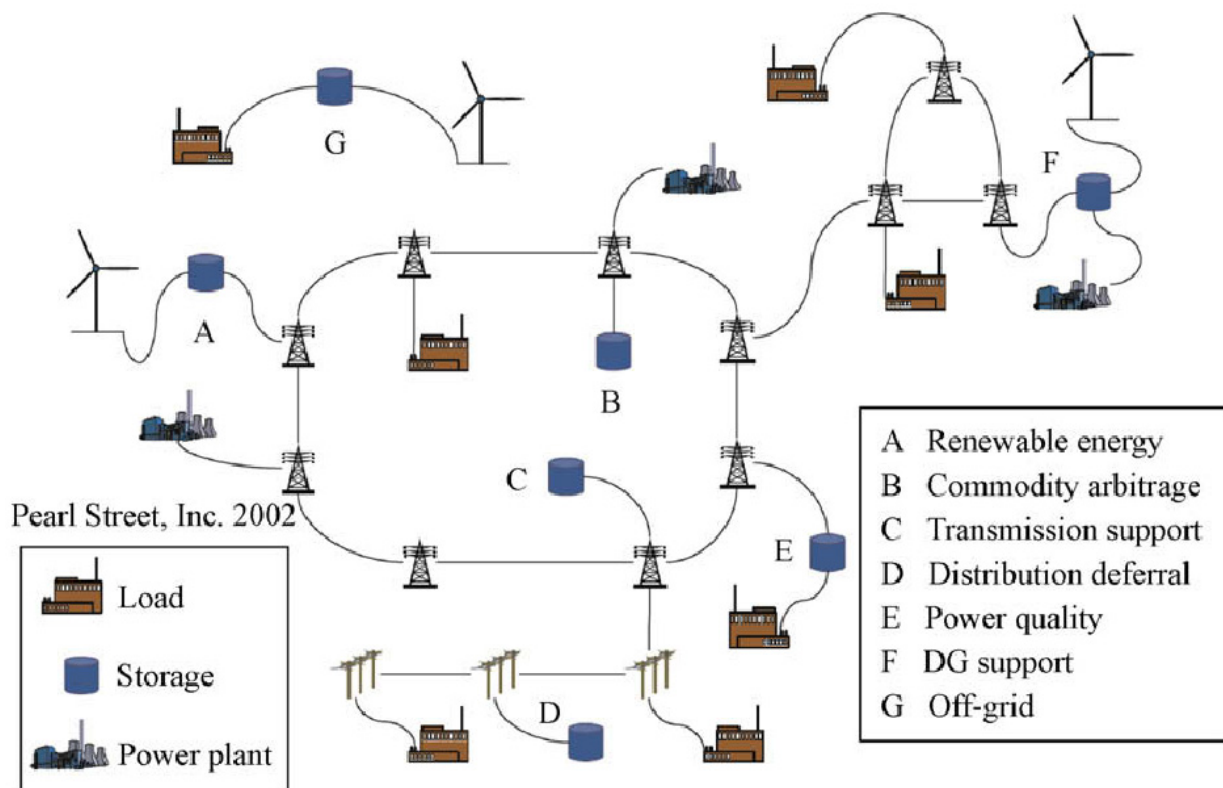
G

F

A

B

C

E

D

Pearl Street, Inc. 2002

Load

Storage

Power plant

A Renewable energy
B Commodity arbitrage
C Transmission support
D Distribution deferral
E Power quality
F DG support
G Off-grid